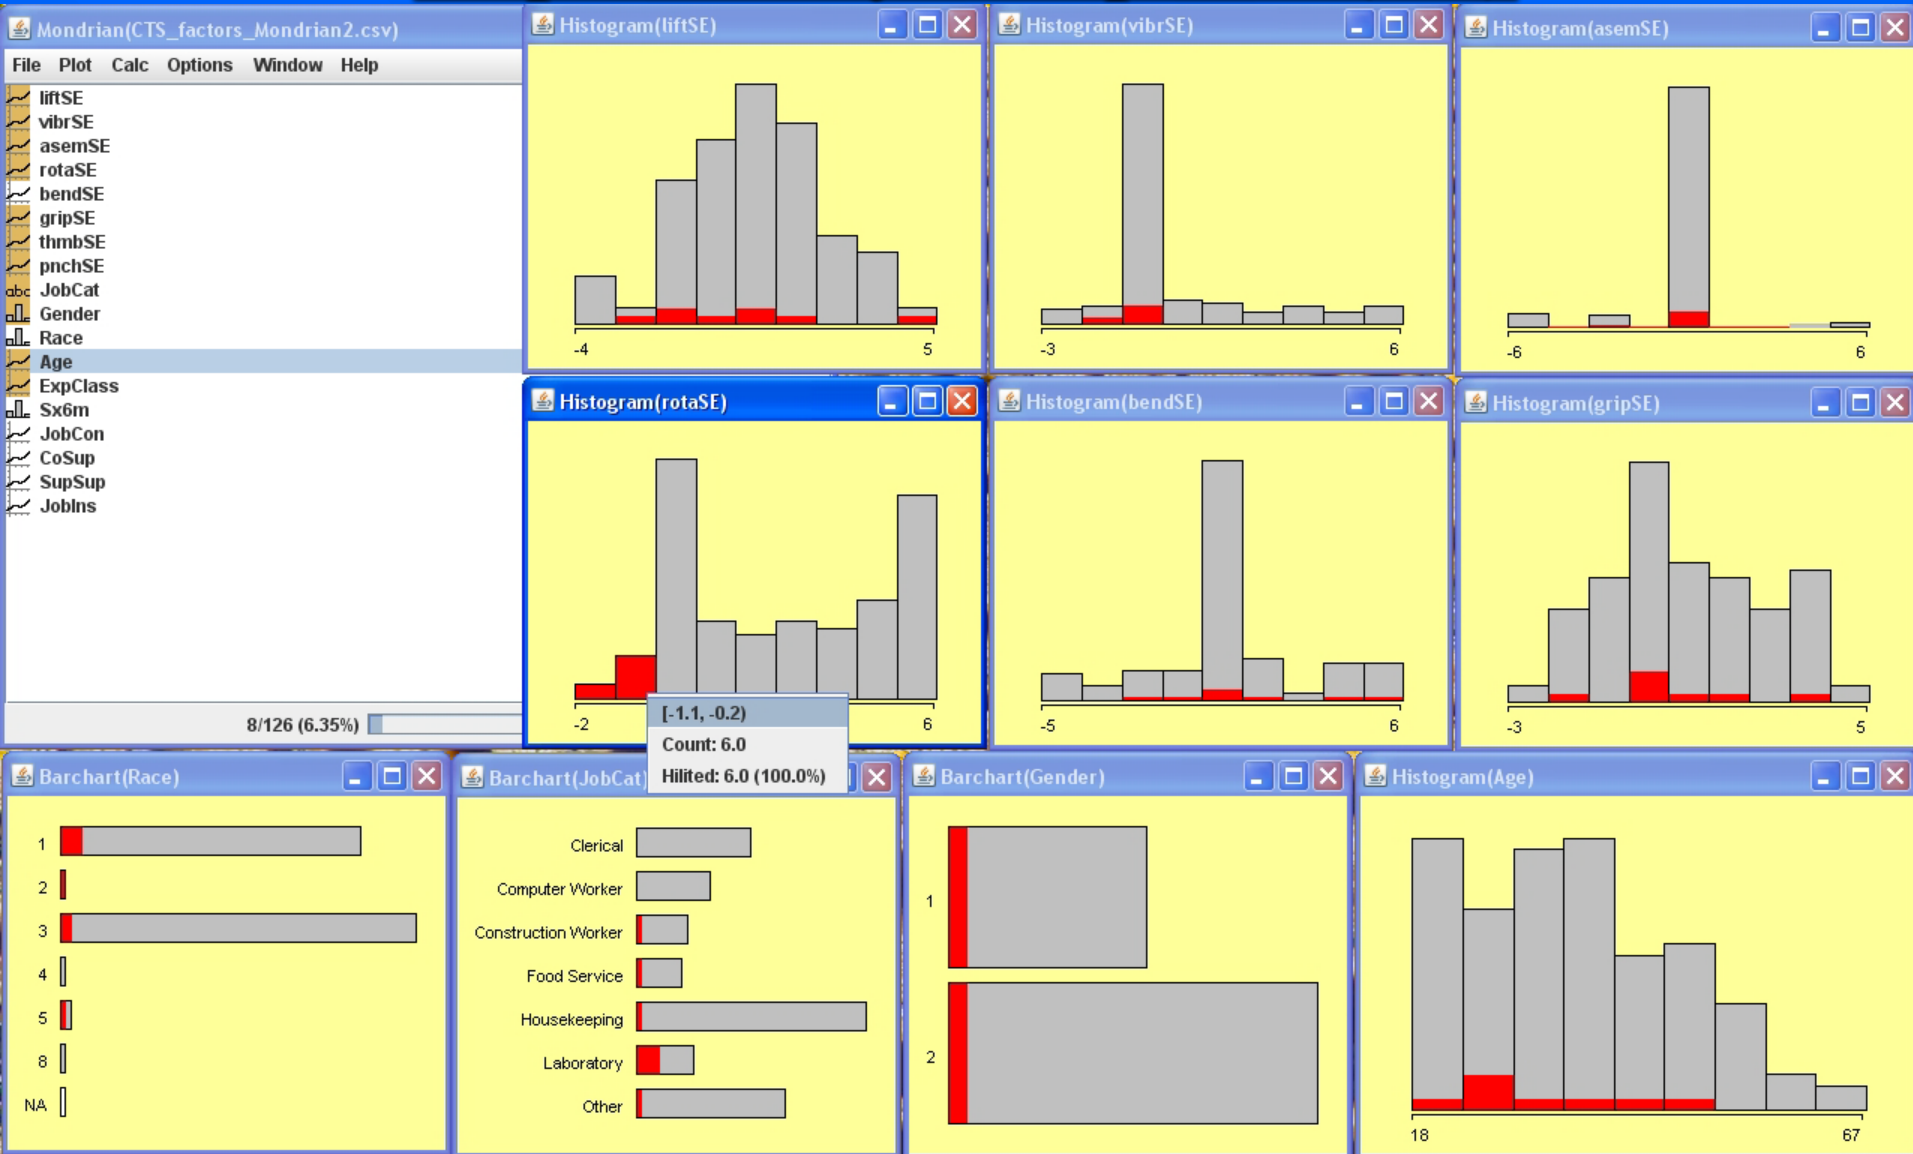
Mondrian(CTS_factors_Mondrian2.csv)
File Plot Calc Options Window Help
liftSE
vibrSE
asemSE
rotaSE
bendSE
gripSE
thmbSE
pnchSE
abc JobCat
Gender
Race
Age
ExpClass
Sx6m
JobCon
CoSup
SupSup
JobIns
8/126 (6.35%)

Histogram(liftSE)
-4
5

Histogram(vibrSE)
-3
6

Histogram(asemSE)
-6
6

Histogram(rotaSE)
-2
6
[-1.1, -0.2]
Count: 6.0
Hilited: 6.0 (100.0%)

Histogram(bendSE)
-5
6

Histogram(gripSE)
-3
5

Barchart(Race)
1
2
3
4
5
8
NA

Barchart(JobCat)
Clerical
Computer Worker
Construction Worker
Food Service
Housekeeping
Laboratory
Other

Barchart(Gender)
1
2

Histogram(Age)
18
67